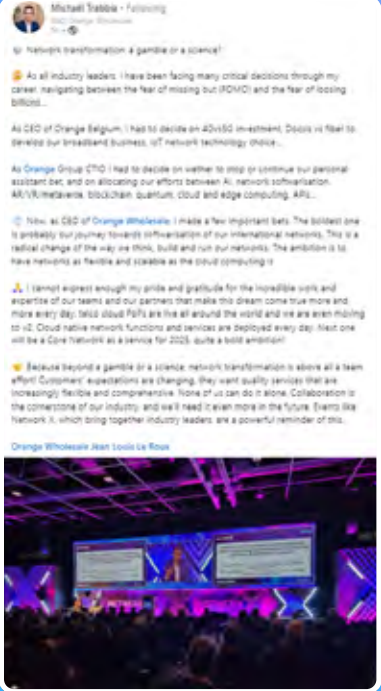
Michaël Trabbia • Following
CEO Orange Wholesale
1w •

Network transformation: a gamble or a science?

As all industry leaders, I have been facing many critical decisions through my career, navigating between the fear of missing out (FOMO) and the fear of loosing billions...

As CEO of Orange Belgium, I had to decide on 4Gvs5G investment, Docsis vs fiber to develop our broadband business, IoT network technology choice...

As Orange Group CTIO I had to decide on wether to stop or continue our personal assistant bet, and on allocating our efforts between AI, network softwarisation, AR/VR/metaverse, blockchain, quantum, cloud and edge computing, APIs...

Now, as CEO of Orange Wholesale, I made a few important bets. The boldest one is probably our journey towards softwarisation of our international networks. This is a radical change of the way we think, build and run our networks. The ambition is to have networks as flexible and scalable as the cloud computing is.

I cannot express enough my pride and gratitude for the incredible work and expertise of our teams and our partners that make this dream come true more and more every day: telco cloud PoPs are live all around the world and we are even moving to v2. Cloud native network functions and services are deployed every day. Next one will be a Core Network as a service for 2025, quite a bold ambition!

Because beyond a gamble or a science, network transformation is above all a team effort! Customers' expectations are changing, they want quality services that are increasingly flexible and comprehensive. None of us can do it alone. Collaboration is the cornerstone of our industry, and we'll need it even more in the future. Events like Network X, which bring together industry leaders, are a powerful reminder of this.

Orange Wholesale Jean-Louis Le Roux